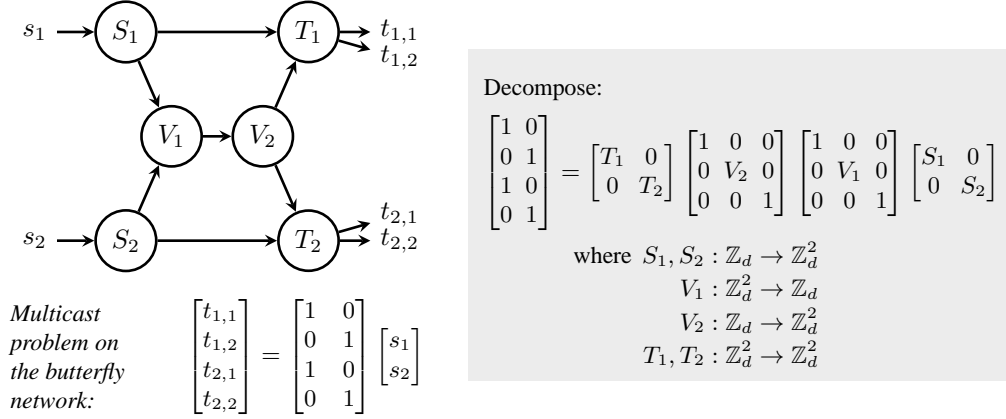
$s_1$ $S_1$ $T_1$ $t_{1,1}$ $t_{1,2}$

$V_1$ $V_2$

$s_2$ $S_2$ $T_2$ $t_{2,1}$ $t_{2,2}$

*Multicast problem on the butterfly network:* $\begin{bmatrix} t_{1,1} \\ t_{1,2} \\ t_{2,1} \\ t_{2,2} \end{bmatrix} = \begin{bmatrix} 1 & 0 \\ 0 & 1 \\ 1 & 0 \\ 0 & 1 \end{bmatrix} \begin{bmatrix} s_1 \\ s_2 \end{bmatrix}$

Decompose:

$\begin{bmatrix} 1 & 0 \\ 0 & 1 \\ 1 & 0 \\ 0 & 1 \end{bmatrix} = \begin{bmatrix} T_1 & 0 \\ 0 & T_2 \end{bmatrix} \begin{bmatrix} 1 & 0 & 0 \\ 0 & V_2 & 0 \\ 0 & 0 & 1 \end{bmatrix} \begin{bmatrix} 1 & 0 & 0 \\ 0 & V_1 & 0 \\ 0 & 0 & 1 \end{bmatrix} \begin{bmatrix} S_1 & 0 \\ 0 & S_2 \end{bmatrix}$

where $S_1, S_2 : \mathbb{Z}_d \to \mathbb{Z}_d^2$
$V_1 : \mathbb{Z}_d^2 \to \mathbb{Z}_d$
$V_2 : \mathbb{Z}_d \to \mathbb{Z}_d^2$
$T_1, T_2 : \mathbb{Z}_d^2 \to \mathbb{Z}_d^2$